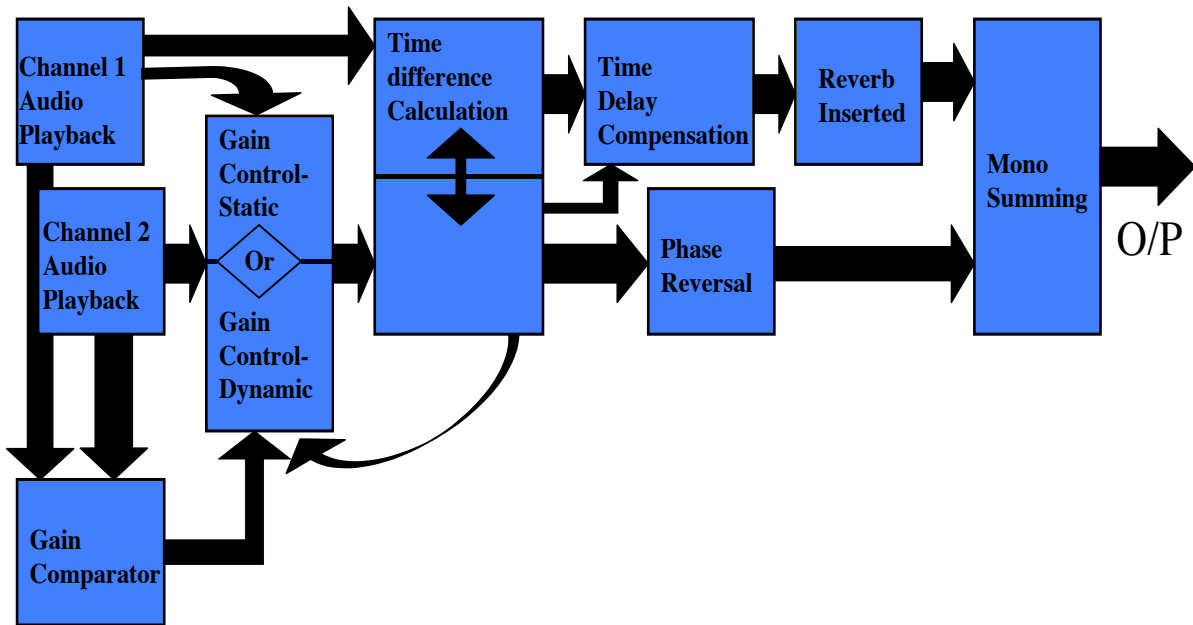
Channel 1 Audio Playback

Channel 2 Audio Playback

Gain Control-Static

Or

Gain Control-Dynamic

Gain Comparator

Time difference Calculation

Time Delay Compensation

Reverb Inserted

Phase Reversal

Mono Summing

O/P